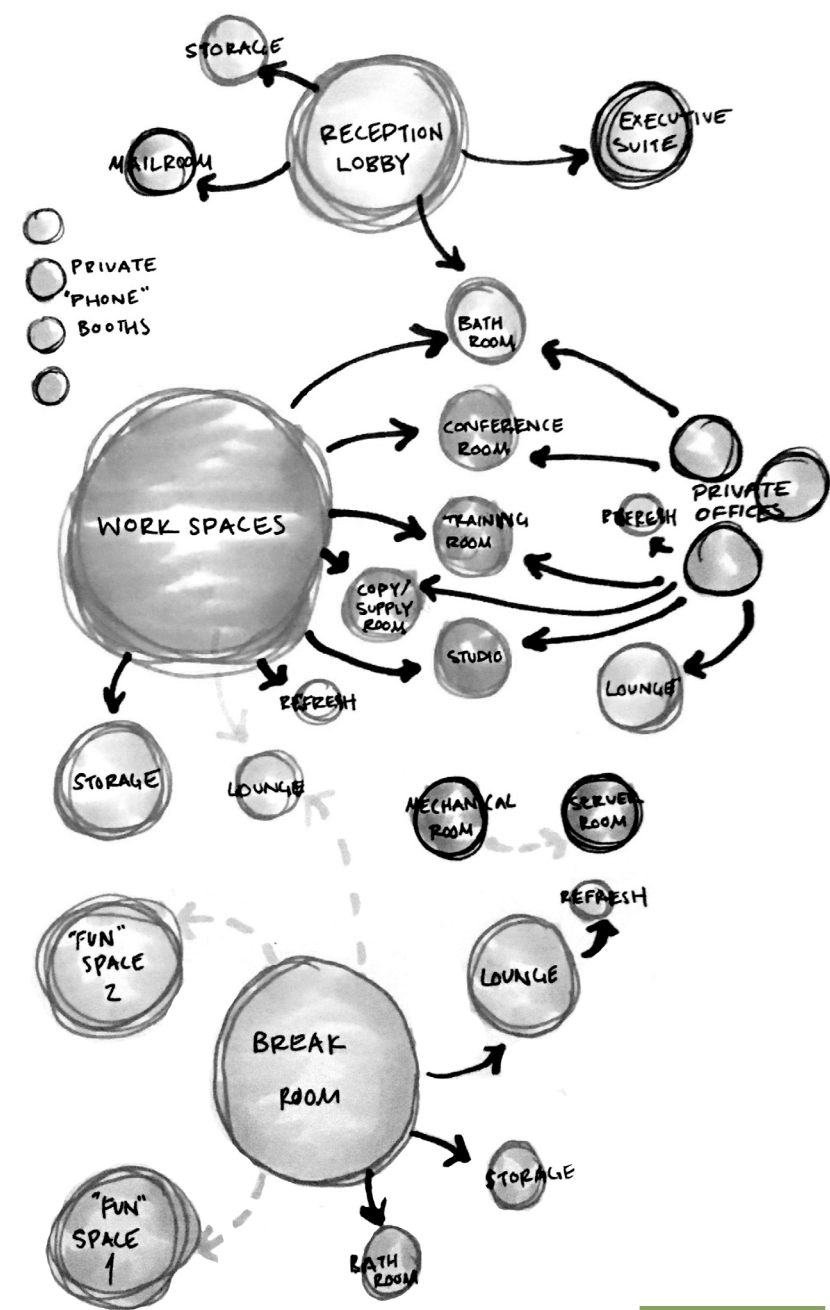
STORAGE

RECEPTION LOBBY

EXECUTIVE SUITE

MAILROOM

PRIVATE "PHONE" BOOTHS

BATH ROOM

CONFERENCE ROOM

PRIVATE OFFICES

WORK SPACES

TRAINING ROOM

REFRESH

COPY/ SUPPLY ROOM

STUDIO

LOUNGE

REFRESH

STORAGE

LOUNGE

MECHANICAL ROOM

SERVER ROOM

REFRESH

"FUN" SPACE 2

LOUNGE

BREAK ROOM

STORAGE

"FUN" SPACE 1

BATH ROOM